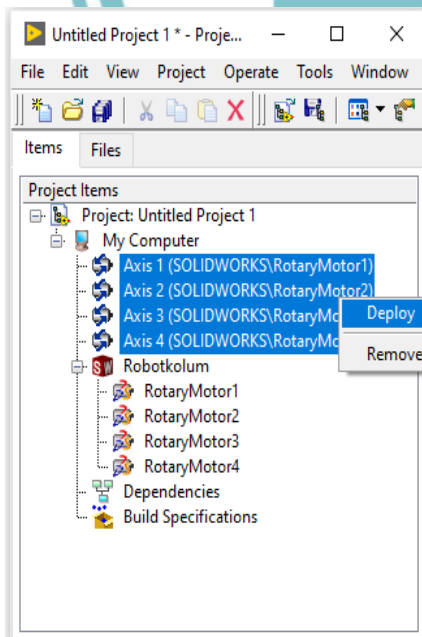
Untitled Project 1 * - Proje...

File Edit View Project Operate Tools Window

Items Files

Project Items
Project: Untitled Project 1
My Computer
Axis 1 (SOLIDWORKS\RotaryMotor1)
Axis 2 (SOLIDWORKS\RotaryMotor2)
Axis 3 (SOLIDWORKS\RotaryMo
Axis 4 (SOLIDWORKS\RotaryMo
Deploy
Remove
Robotkolum
RotaryMotor1
RotaryMotor2
RotaryMotor3
RotaryMotor4
Dependencies
Build Specifications